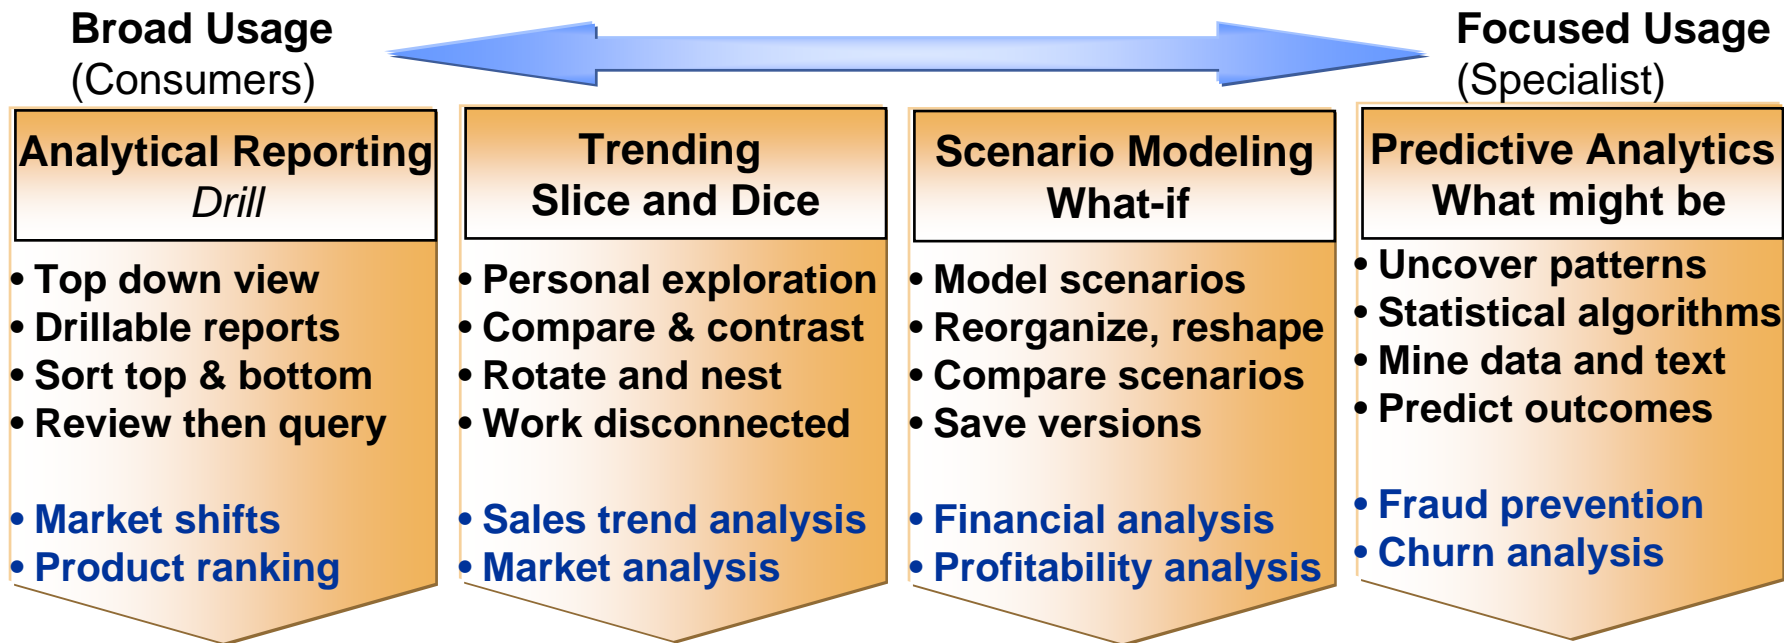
Broad Usage
(Consumers)

Focused Usage
(Specialist)

Analytical Reporting
*Drill*

• Top down view
• Drillable reports
• Sort top & bottom
• Review then query

• Market shifts
• Product ranking

Trending
Slice and Dice

• Personal exploration
• Compare & contrast
• Rotate and nest
• Work disconnected

• Sales trend analysis
• Market analysis

Scenario Modeling
What-if

• Model scenarios
• Reorganize, reshape
• Compare scenarios
• Save versions

• Financial analysis
• Profitability analysis

Predictive Analytics
What might be

• Uncover patterns
• Statistical algorithms
• Mine data and text
• Predict outcomes

• Fraud prevention
• Churn analysis